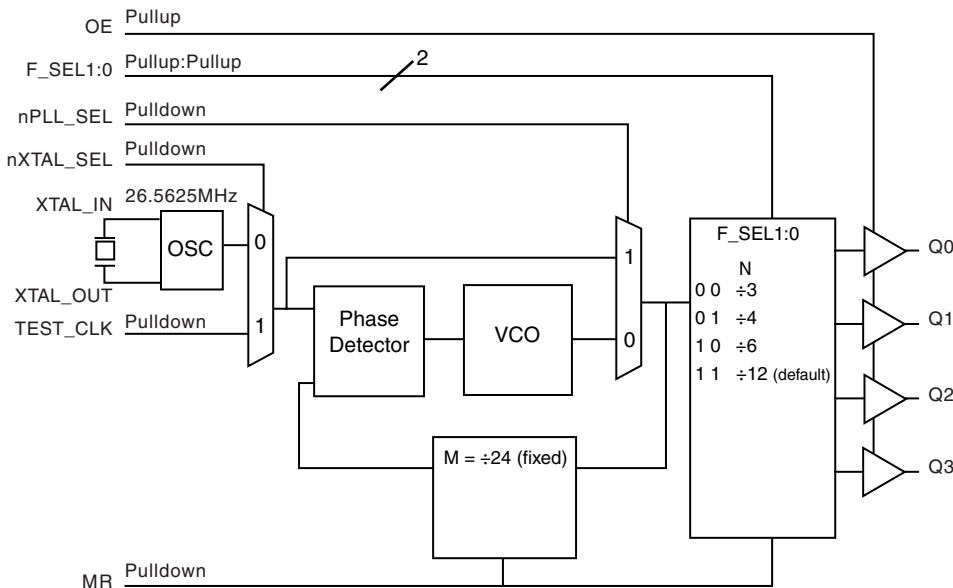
OE Pullup

F_SEL1:0 Pullup:Pullup

2

nPLL_SEL Pulldown

nXTAL_SEL Pulldown

XTAL_IN 26.5625MHz

OSC

0

XTAL_OUT

TEST_CLK Pulldown

1

Phase Detector

VCO

1

0

F_SEL1:0

N

0 0 ÷3

0 1 ÷4

1 0 ÷6

1 1 ÷12 (default)

Q0

Q1

Q2

Q3

M = ÷24 (fixed)

MR Pulldown